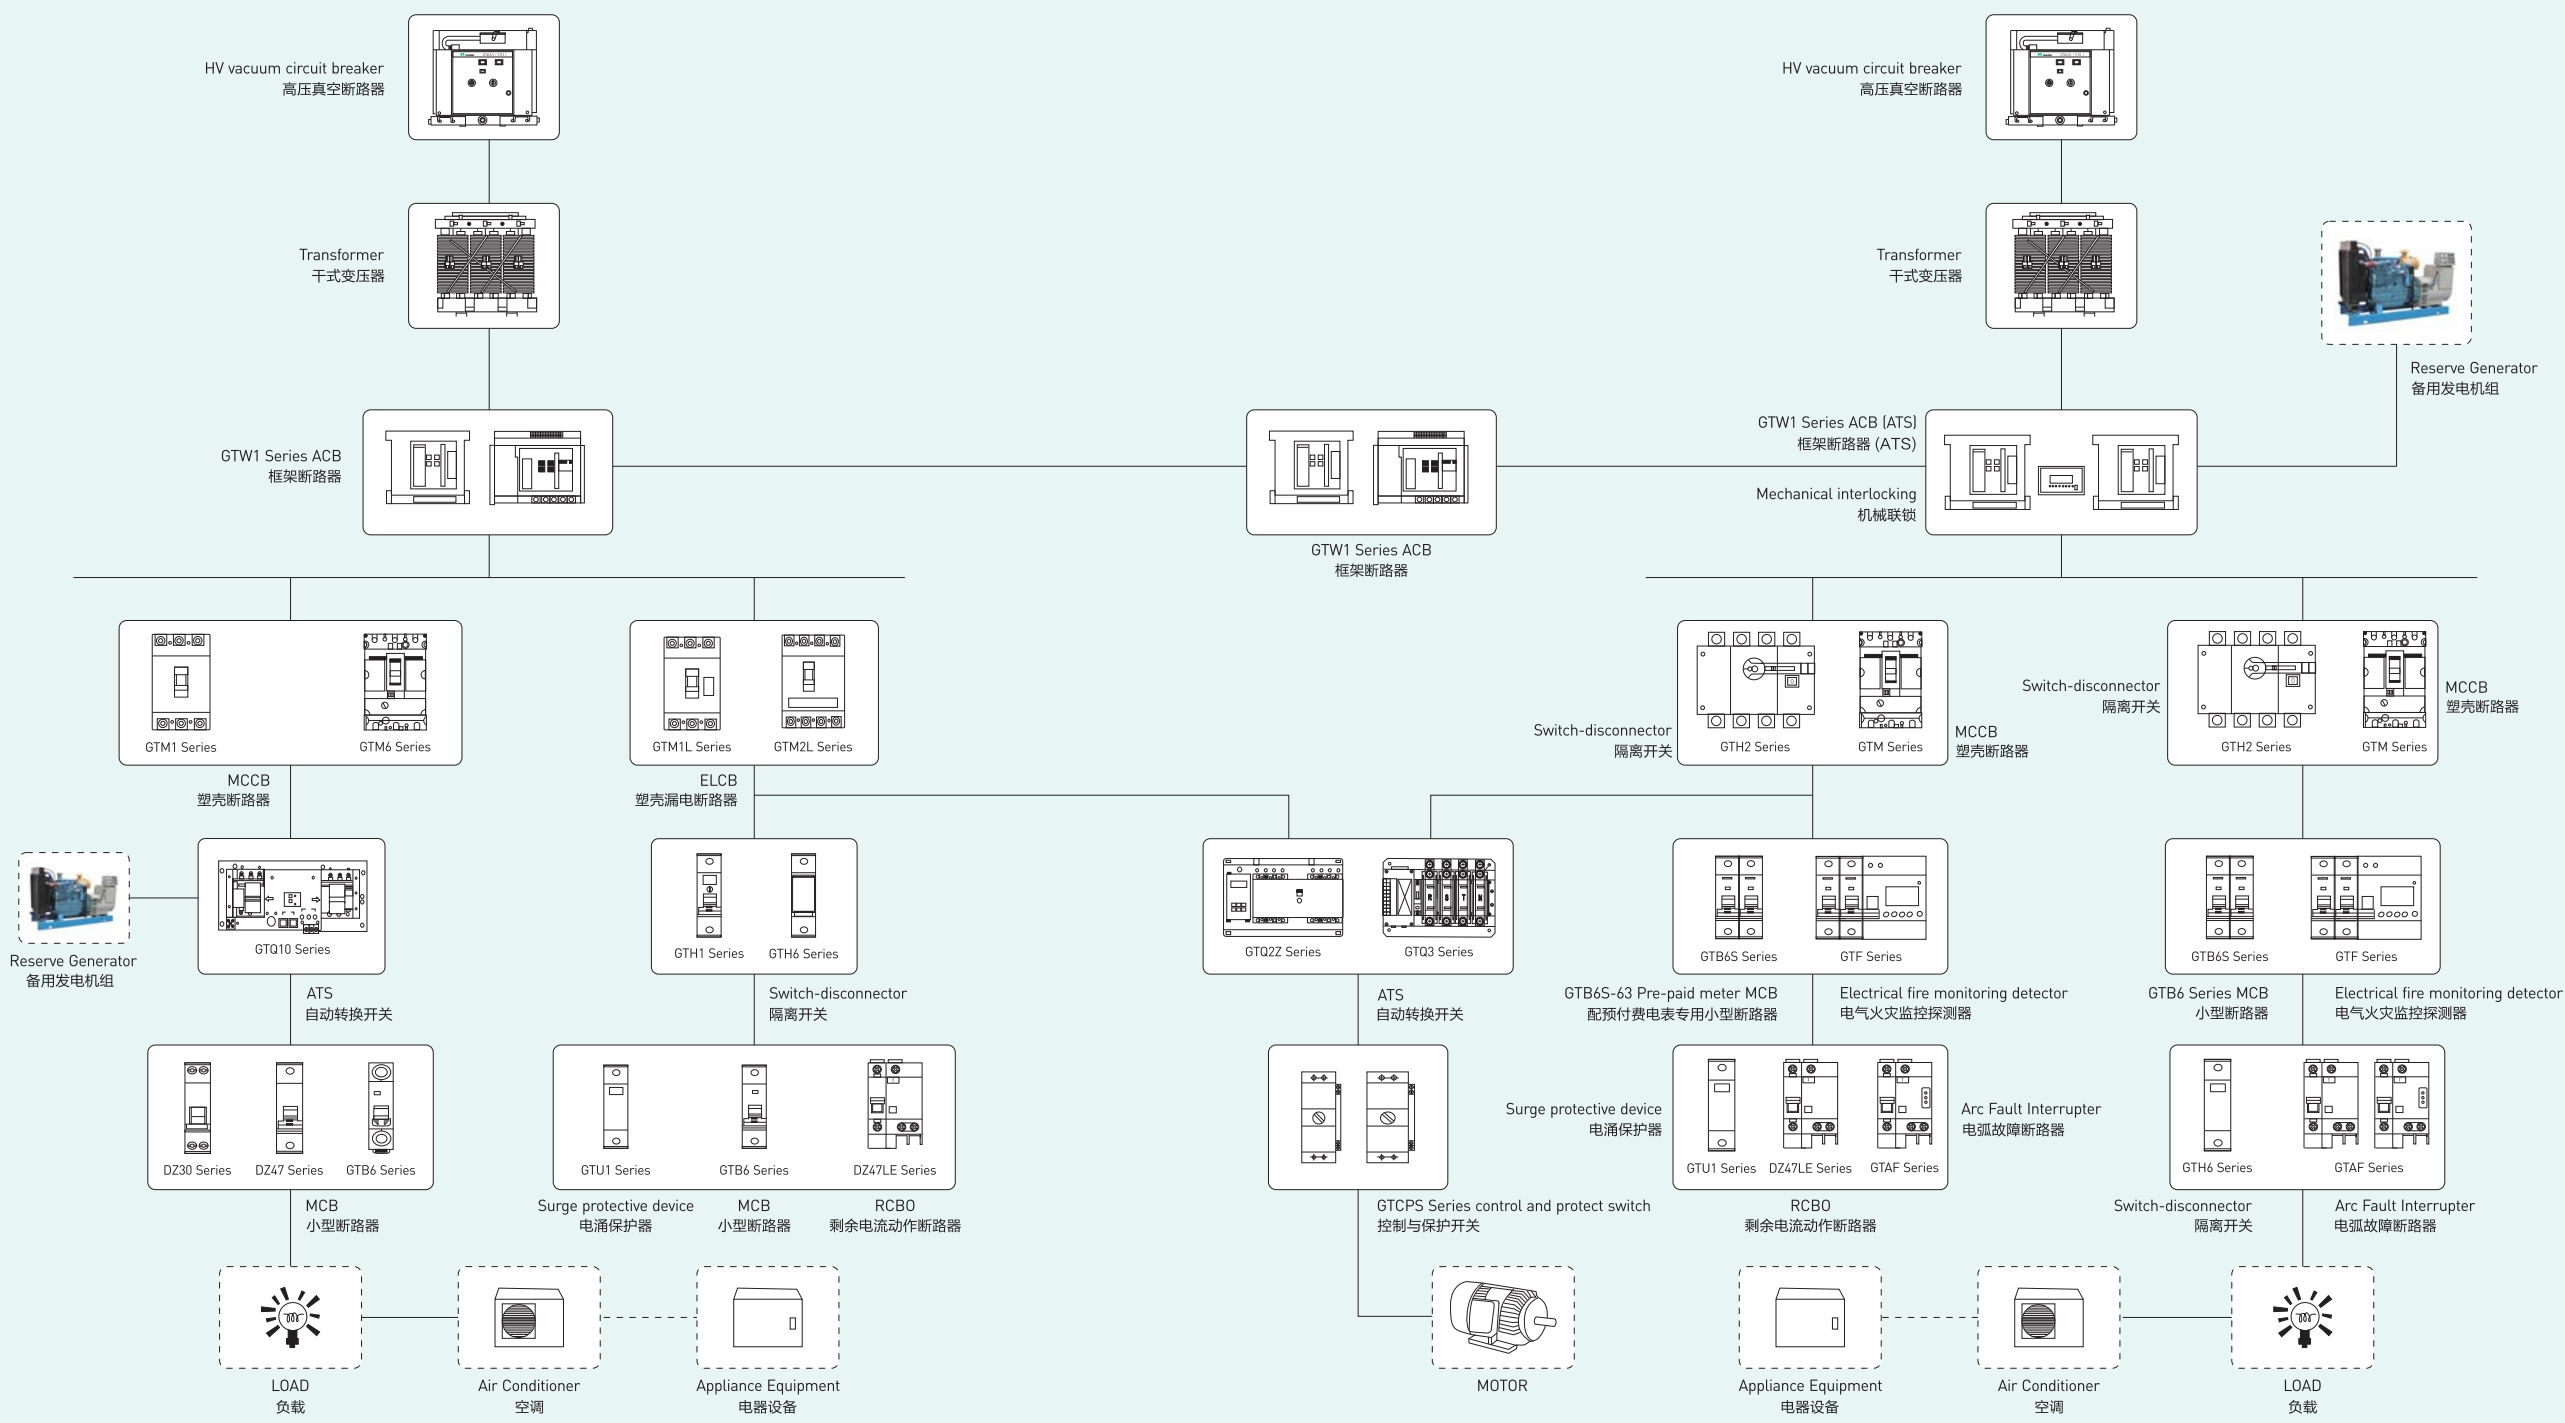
HV vacuum circuit breaker
高压真空断路器

HV vacuum circuit breaker
高压真空断路器

Transformer
干式变压器

Transformer
干式变压器

Reserve Generator
备用发电机组

GTW1 Series ACB
框架断路器

GTW1 Series ACB (ATS)
框架断路器 (ATS)

Mechanical interlocking
机械联锁

GTW1 Series ACB
框架断路器

GTM1 Series
GTM6 Series

MCCB
塑壳断路器

GTM1L Series
GTM2L Series

ELCB
塑壳漏电断路器

Switch-disconnector
隔离开关

GTH2 Series
GTM Series

MCCB
塑壳断路器

Switch-disconnector
隔离开关

GTH2 Series
GTM Series

MCCB
塑壳断路器

Reserve Generator
备用发电机组

GTQ10 Series

ATS
自动转换开关

GTH1 Series
GTH6 Series

Switch-disconnector
隔离开关

GTQ2Z Series
GTQ3 Series

ATS
自动转换开关

GTB6S Series
GTF Series

GTB6S-63 Pre-paid meter MCB
配预付费电表专用小型断路器

Electrical fire monitoring detector
电气火灾监控探测器

GTB6S Series
GTF Series

GTB6 Series MCB
小型断路器

Electrical fire monitoring detector
电气火灾监控探测器

DZ30 Series
DZ47 Series
GTB6 Series

MCB
小型断路器

GTU1 Series
GTB6 Series
DZ47LE Series

Surge protective device
电涌保护器

MCB
小型断路器

RCBO
剩余电流动作断路器

GTCPS Series control and protect switch
控制与保护开关

Surge protective device
电涌保护器

GTU1 Series
DZ47LE Series
GTAF Series

Arc Fault Interrupter
电弧故障断路器

RCBO
剩余电流动作断路器

GTH6 Series
GTAF Series

Switch-disconnector
隔离开关

Arc Fault Interrupter
电弧故障断路器

LOAD
负载

Air Conditioner
空调

Appliance Equipment
电器设备

MOTOR

Appliance Equipment
电器设备

Air Conditioner
空调

LOAD
负载